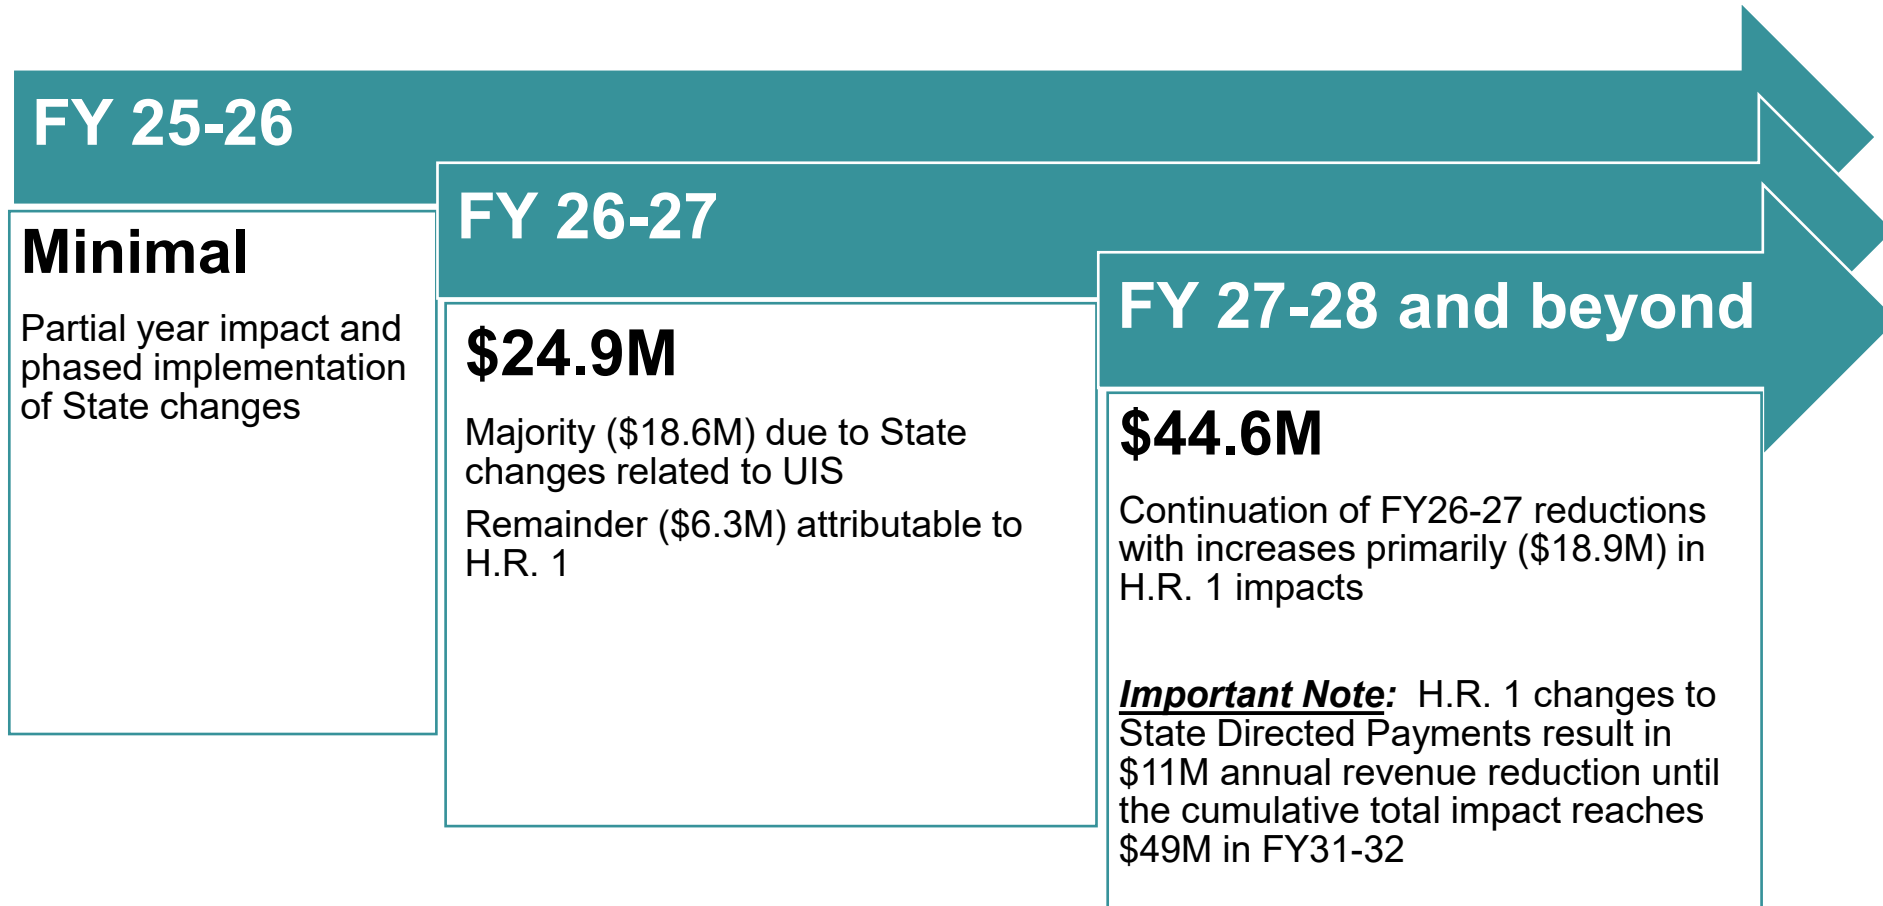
FY 25-26

Minimal

Partial year impact and phased implementation of State changes

FY 26-27

$24.9M

Majority ($18.6M) due to State changes related to UIS

Remainder ($6.3M) attributable to H.R. 1

FY 27-28 and beyond

$44.6M

Continuation of FY26-27 reductions with increases primarily ($18.9M) in H.R. 1 impacts

Important Note: H.R. 1 changes to State Directed Payments result in $11M annual revenue reduction until the cumulative total impact reaches $49M in FY31-32